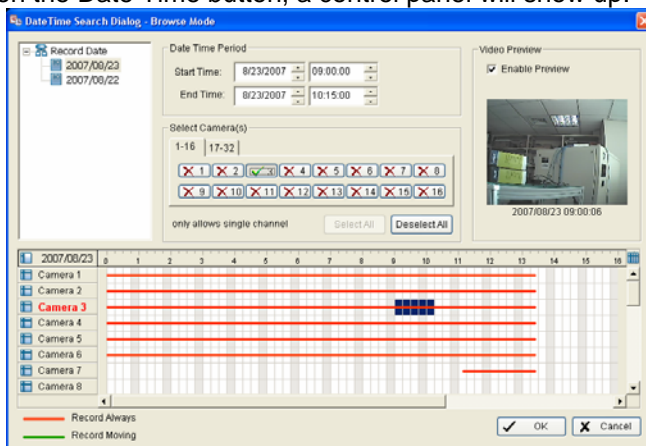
on the Date Time button, a control panel will show up.

DateTime Search Dialog - Browse Mode

Record Date
2007/08/23
2007/08/22

Date Time Period
Start Time: 8/23/2007 09:00:00
End Time: 8/23/2007 10:15:00

Select Camera(s)
1-16 17-32
1 2 3 4 5 6 7 8
9 10 11 12 13 14 15 16
only allows single channel
Select All Deselect All

Video Preview
Enable Preview
2007/08/23 09:00:06

2007/08/23 0 1 2 3 4 5 6 7 8 9 10 11 12 13 14 15 16
Camera 1
Camera 2
Camera 3
Camera 4
Camera 5
Camera 6
Camera 7
Camera 8

Record Always
Record Moving

OK Cancel